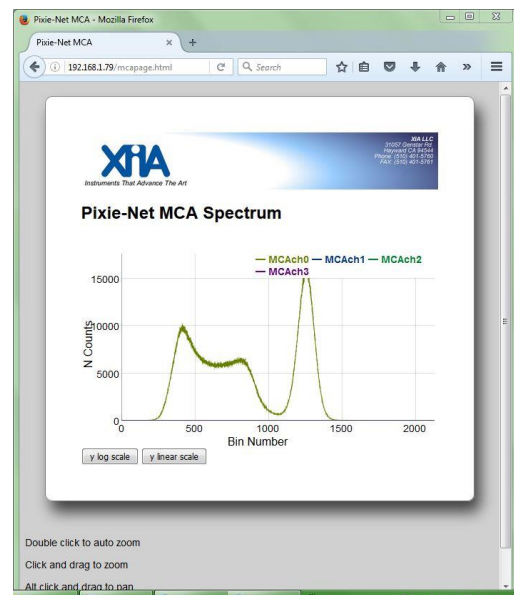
Pixie-Net MCA - Mozilla Firefox

Pixie-Net MCA

192.168.1.79/mcapage.html

Search

XIA

Instruments That Advance The Art

XIA LLC
31057 Genstar Rd
Hayward CA 94544
Phone: (510) 401-5760
FAX: (510) 401-5761

Pixie-Net MCA Spectrum

— MCAch0 — MCAch1 — MCAch2
— MCAch3

15000
10000
5000
0

N Counts

0
500
1000
1500
2000

Bin Number

y log scale
y linear scale

Double click to auto zoom

Click and drag to zoom

Alt click and drag to pan